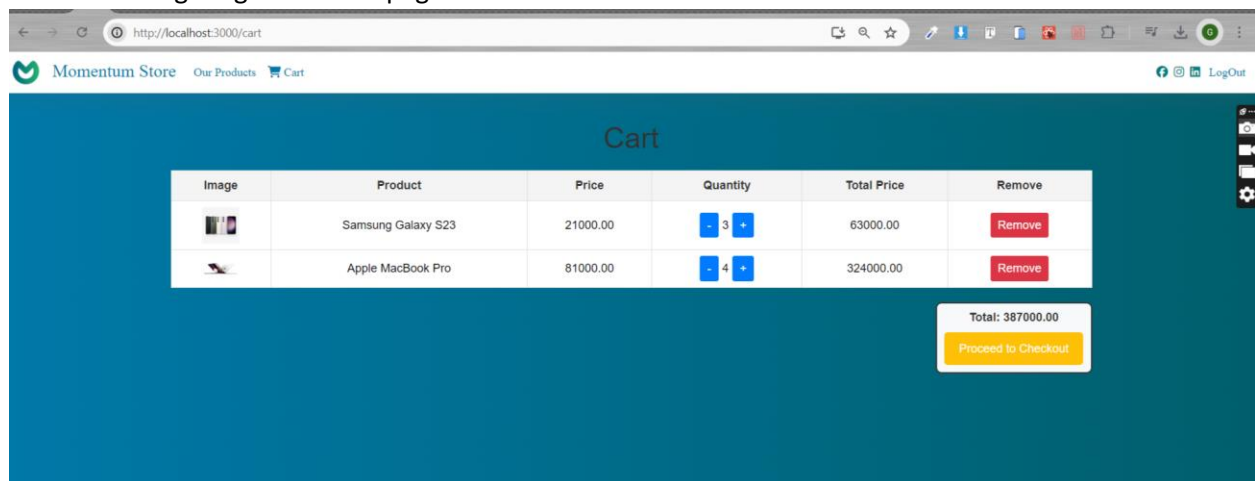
http://localhost:3000/cart

Momentum Store Our Products Cart LogOut

Cart

| Image | Product | Price | Quantity | Total Price | Remove |
|---|---|---|---|---|---|
| | Samsung Galaxy S23 | 21000.00 | - 3 + | 63000.00 | Remove |
| | Apple MacBook Pro | 81000.00 | - 4 + | 324000.00 | Remove |

Total: 387000.00

Proceed to Checkout